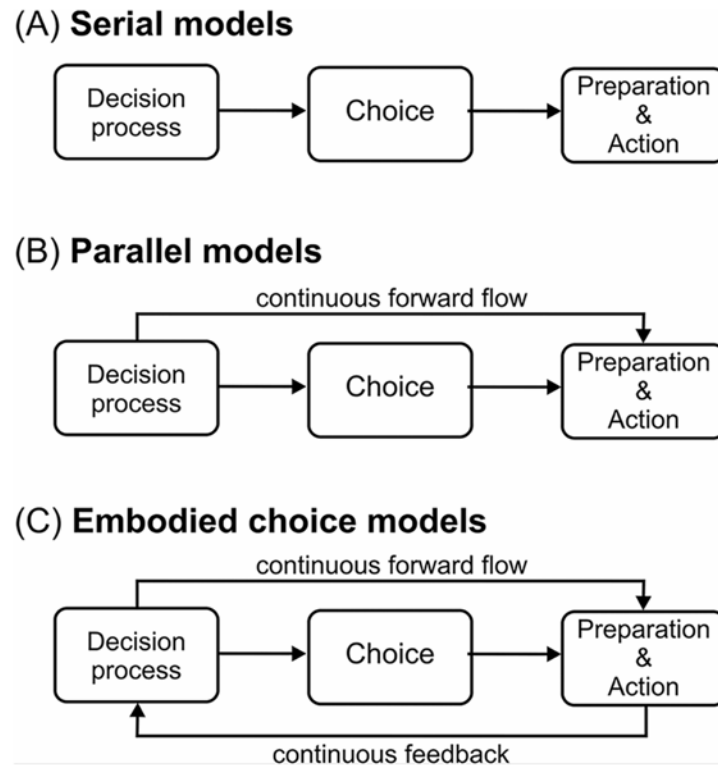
(A) **Serial models**

Decision process

Choice

Preparation & Action

(B) **Parallel models**

continuous forward flow

Decision process

Choice

Preparation & Action

(C) **Embodied choice models**

continuous forward flow

Decision process

Choice

Preparation & Action

continuous feedback